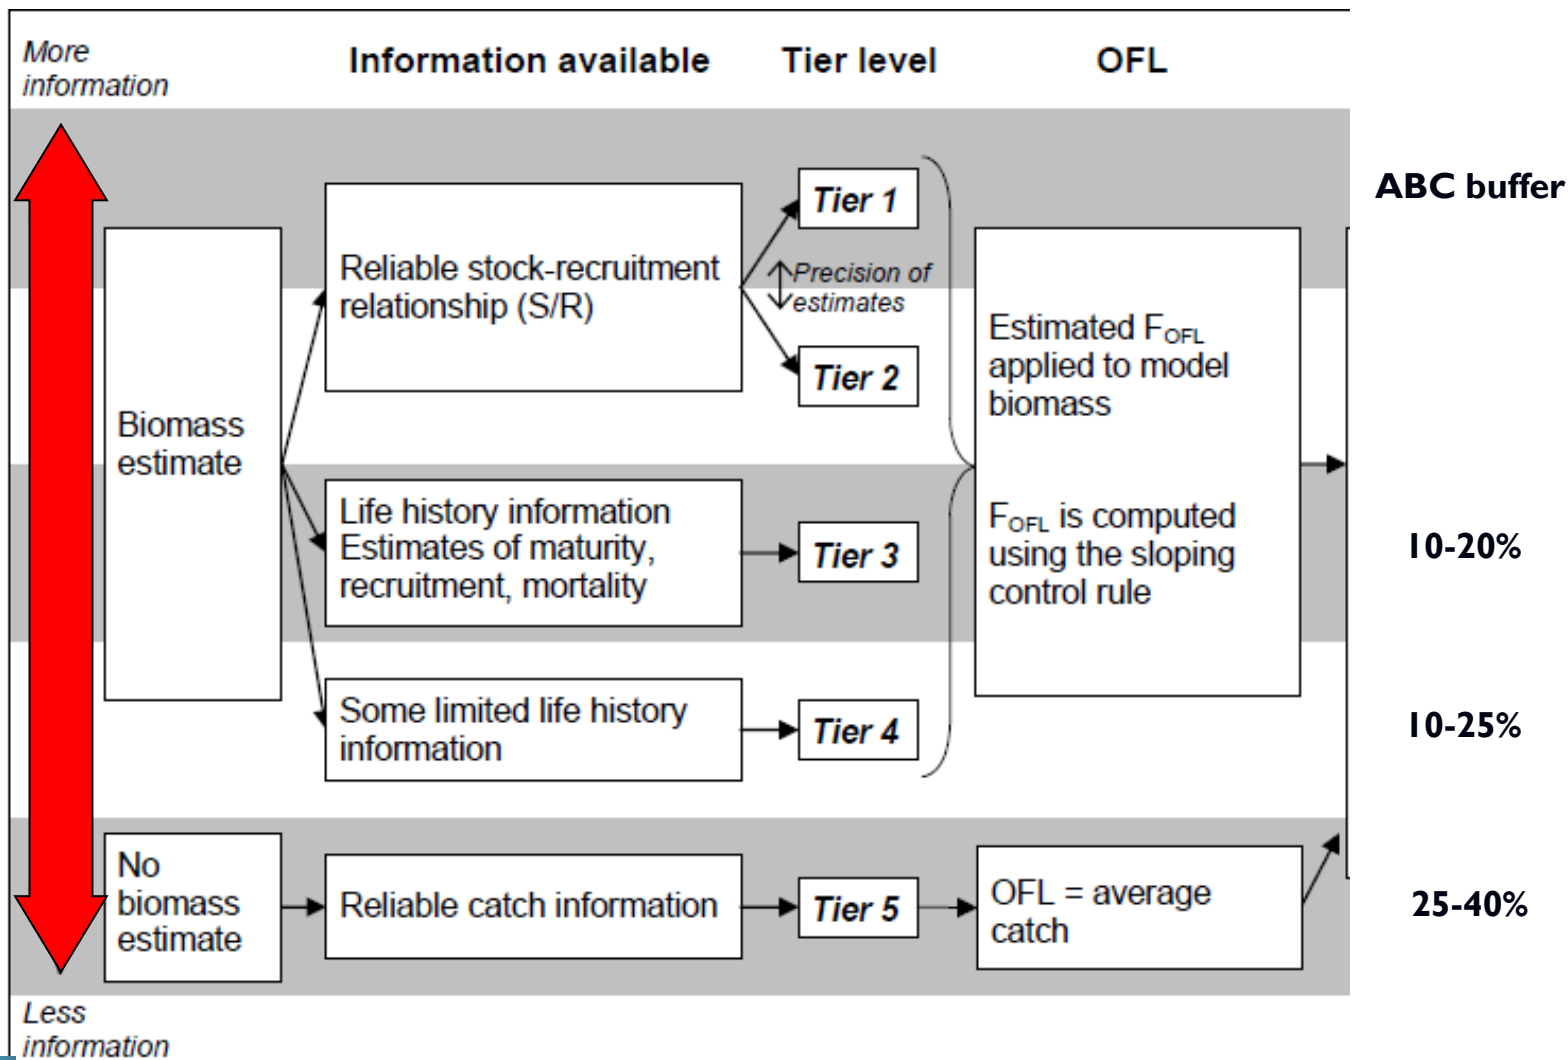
More information

Information available

Tier level

OFL

ABC buffer

Biomass estimate

Reliable stock-recruitment relationship (S/R)

Tier 1

Precision of estimates

Tier 2

Estimated $F_{OFL}$ applied to model biomass

$F_{OFL}$ is computed using the sloping control rule

Life history information Estimates of maturity, recruitment, mortality

Tier 3

10-20%

Some limited life history information

Tier 4

10-25%

No biomass estimate

Reliable catch information

Tier 5

OFL = average catch

25-40%

Less information